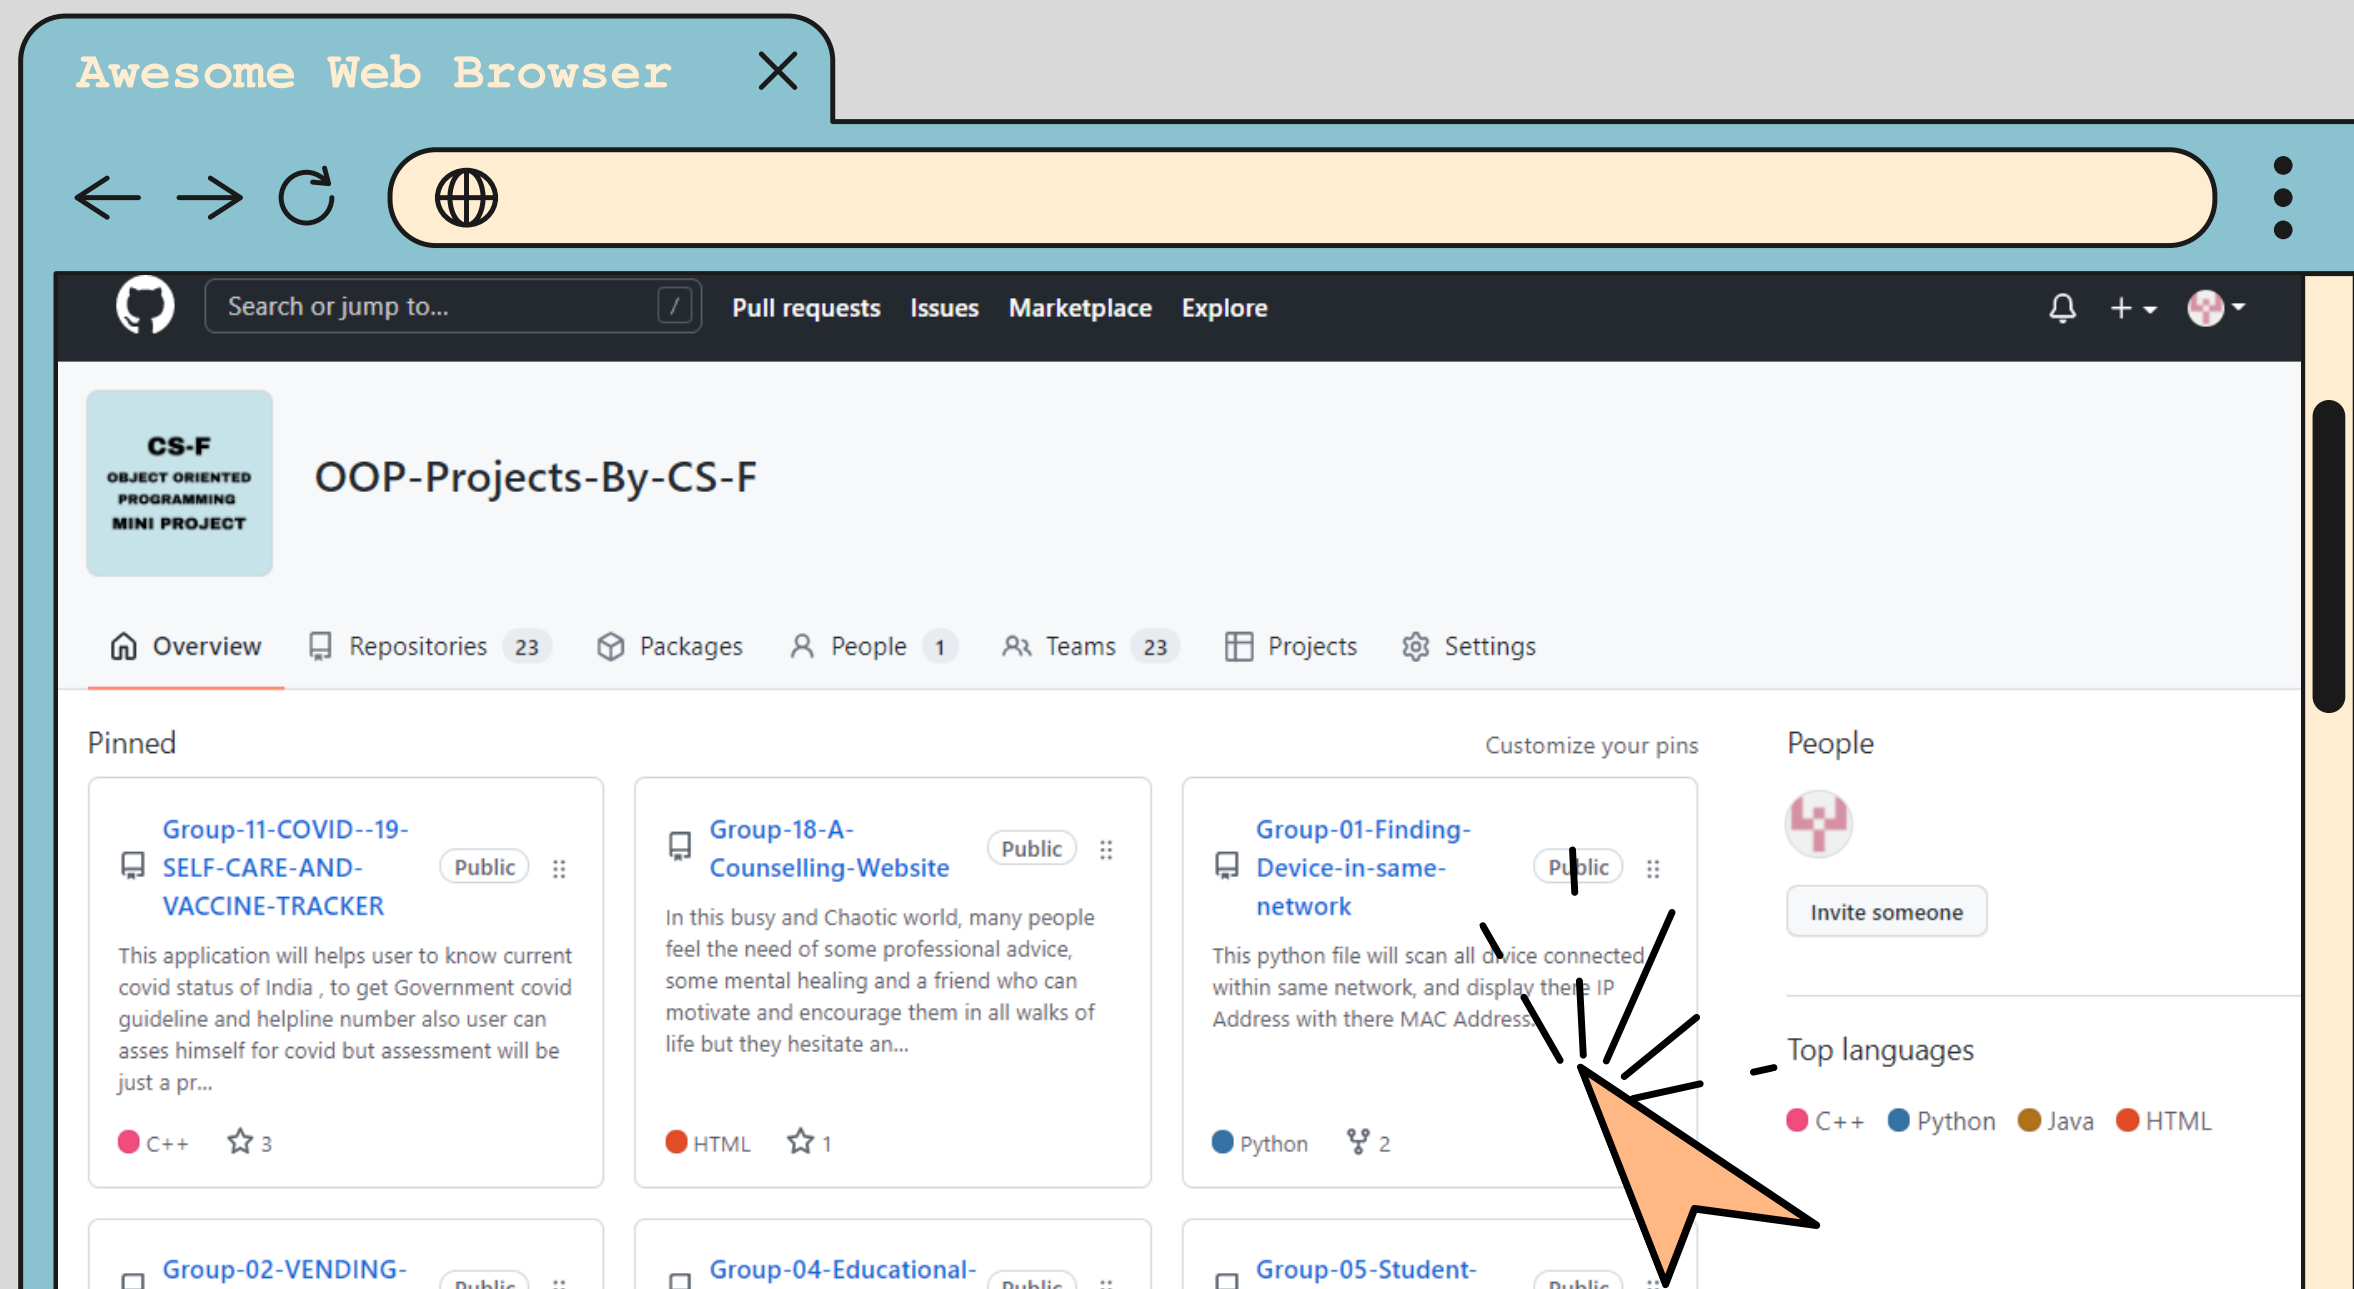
Awesome Web Browser

Search or jump to... /

Pull requests Issues Marketplace Explore

CS-F
OBJECT ORIENTED PROGRAMMING MINI PROJECT

OOP-Projects-By-CS-F

Overview Repositories 23 Packages People 1 Teams 23 Projects Settings

Pinned

Customize your pins

Group-11-COVID--19-SELF-CARE-AND-VACCINE-TRACKER Public

This application will helps user to know current covid status of India , to get Government covid guideline and helpline number also user can asses himself for covid but assessment will be just a pr...

C++ 3

Group-18-A-Counselling-Website Public

In this busy and Chaotic world, many people feel the need of some professional advice, some mental healing and a friend who can motivate and encourage them in all walks of life but they hesitate an...

HTML 1

Group-01-Finding-Device-in-same-network Public

This python file will scan all device connected within same network, and display there IP Address with there MAC Address.

Python 2

People

Invite someone

Top languages

C++ Python Java HTML

Group-02-VENDING- Public

Group-04-Educational- Public

Group-05-Student- Public